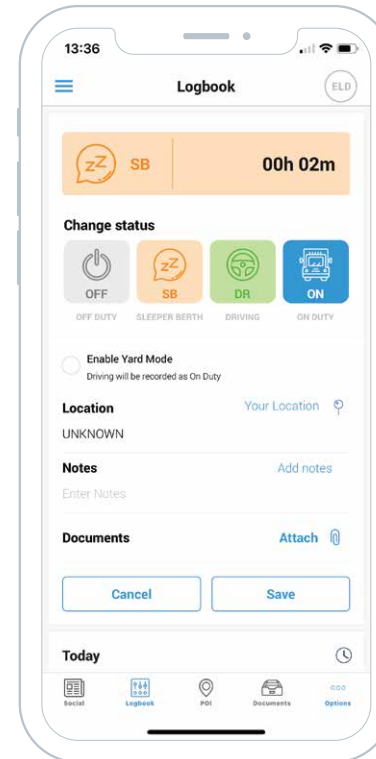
13:36

Logbook

ELD

zZ SB

00h 02m

Change status

OFF
OFF DUTY

SB
SLEEPER BERTH

DR
DRIVING

ON
ON DUTY

Enable Yard Mode
Driving will be recorded as On Duty

Location
Your Location
UNKNOWN

Notes
Add notes
Enter Notes

Documents
Attach

Cancel
Save

Today

Social
Logbook
POI
Documents
Options